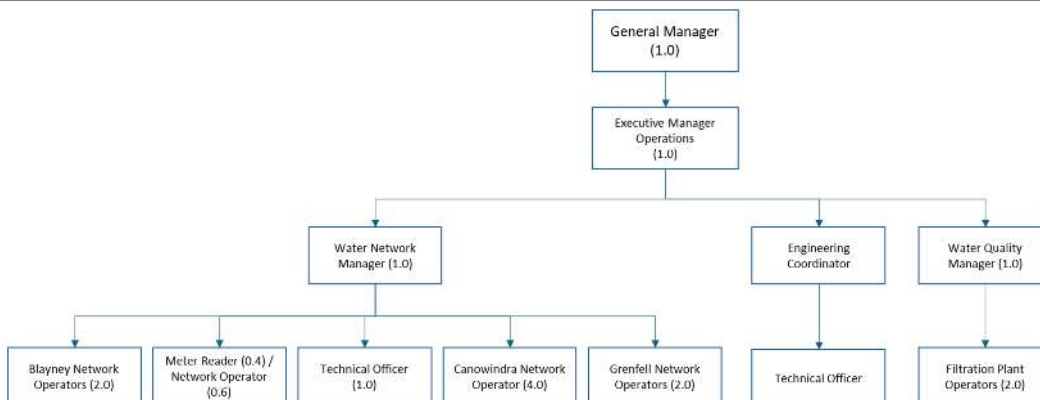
General Manager (1.0)

Executive Manager Operations (1.0)

Water Network Manager (1.0)

Engineering Coordinator

Water Quality Manager (1.0)

Blayney Network Operators (2.0)

Meter Reader (0.4) / Network Operator (0.6)

Technical Officer (1.0)

Canowindra Network Operator (4.0)

Grenfell Network Operators (2.0)

Technical Officer

Filtration Plant Operators (2.0)